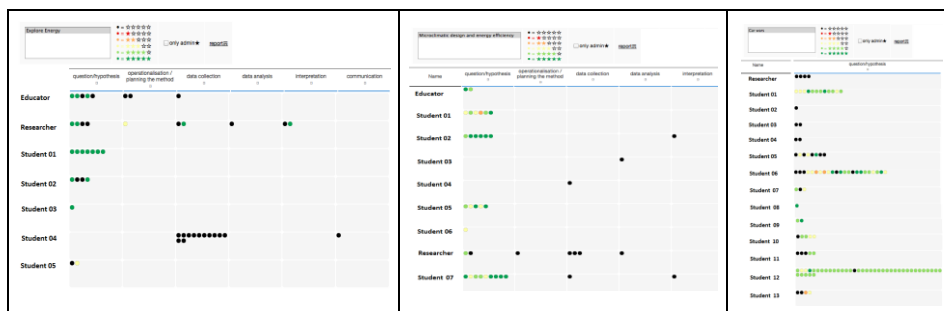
Explore Energy

only admin★ report

| | question/hypothesis | operationalisation / planning the method | data collection | data analysis | interpretation | communication |
|---|---|---|---|---|---|---|
| Educator | | | | | | |
| Researcher | | | | | | |
| Student 01 | | | | | | |
| Student 02 | | | | | | |
| Student 03 | | | | | | |
| Student 04 | | | | | | |
| Student 05 | | | | | | |

Microclimatic design and energy efficiency

only admin★ report

| Name | question/hypothesis | operationalisation / planning the method | data collection | data analysis | interpretation |
|---|---|---|---|---|---|
| Educator | | | | | |
| Student 01 | | | | | |
| Student 02 | | | | | |
| Student 03 | | | | | |
| Student 04 | | | | | |
| Student 05 | | | | | |
| Student 06 | | | | | |
| Researcher | | | | | |
| Student 07 | | | | | |

Car uses

only admin★ report

| Name | question/hypothesis |
|---|---|
| Researcher | |
| Student 01 | |
| Student 02 | |
| Student 03 | |
| Student 04 | |
| Student 05 | |
| Student 06 | |
| Student 07 | |
| Student 08 | |
| Student 09 | |
| Student 10 | |
| Student 11 | |
| Student 12 | |
| Student 13 | |